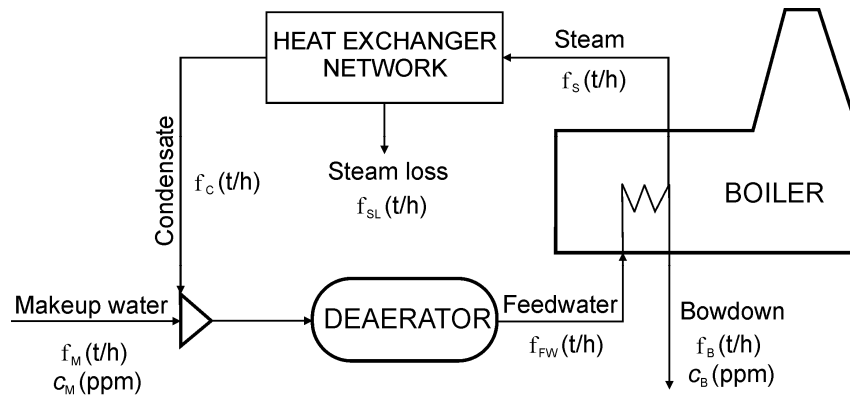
HEAT EXCHANGER NETWORK

Steam
$f_S$ (t/h)

Condensate

$f_C$ (t/h)

Steam loss
$f_{SL}$ (t/h)

BOILER

Makeup water
$f_M$ (t/h)
$c_M$ (ppm)

DEAERATOR

Feedwater
$f_{FW}$ (t/h)

Bowdown
$f_B$ (t/h)
$c_B$ (ppm)